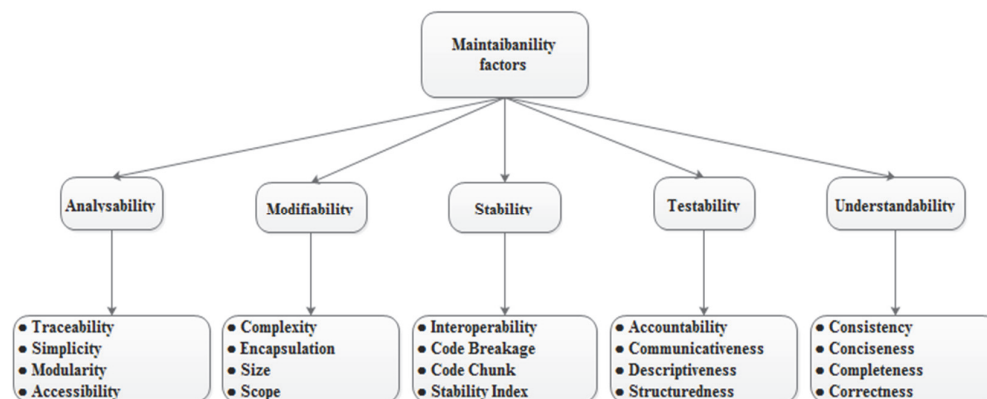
Maintaibanility factors

Analysability

Modifiability

Stability

Testability

Understandability

• Traceability
• Simplicity
• Modularity
• Accessibility

• Complexity
• Encapsulation
• Size
• Scope

• Interoperability
• Code Breakage
• Code Chunk
• Stability Index

• Accountability
• Communicativeness
• Descriptiveness
• Structuredness

• Consistency
• Conciseness
• Completeness
• Correctness